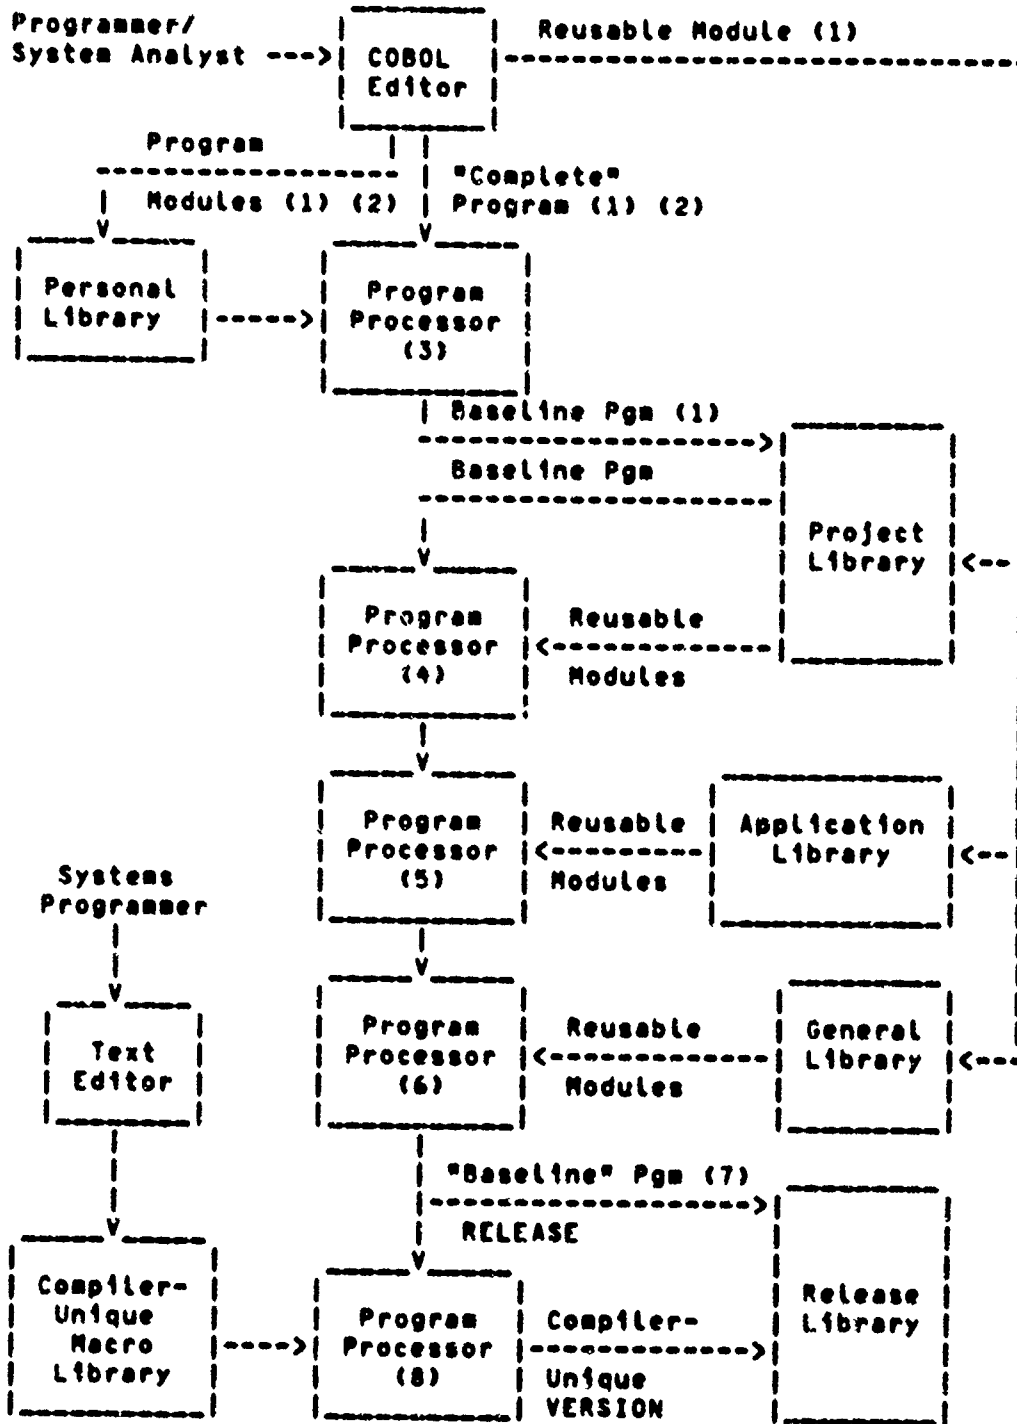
Programmer/ System Analyst

COBOL Editor

Reusable Module (1)

Program Modules (1) (2)

"Complete" Program (1) (2)

Personal Library

Program Processor (3)

Baseline Pgm (1)

Baseline Pgm

Project Library

Program Processor (4)

Reusable Modules

Program Processor (5)

Reusable Modules

Application Library

Systems Programmer

Text Editor

Program Processor (6)

Reusable Modules

General Library

"Baseline" Pgm (7)

RELEASE

Compiler-Unique Macro Library

Program Processor (8)

Compiler-Unique VERSION

Release Library